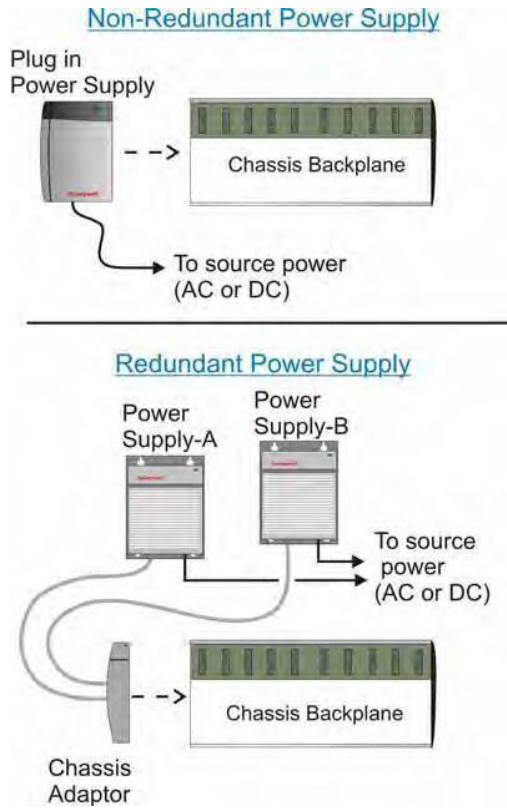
Non-Redundant Power Supply

Plug in Power Supply

Honeywell

Chassis Backplane

To source power (AC or DC)

Redundant Power Supply

Power Supply-A

Power Supply-B

Honeywell

Honeywell

To source power (AC or DC)

Chassis Backplane

Chassis Adaptor